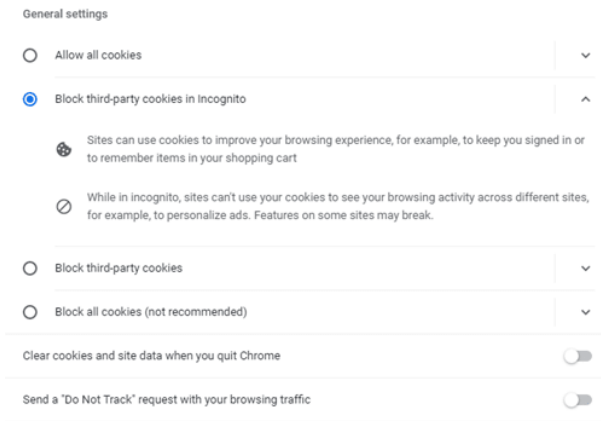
General settings

Allow all cookies

Block third-party cookies in Incognito

Sites can use cookies to improve your browsing experience, for example, to keep you signed in or to remember items in your shopping cart

While in incognito, sites can't use your cookies to see your browsing activity across different sites, for example, to personalize ads. Features on some sites may break.

Block third-party cookies

Block all cookies (not recommended)

Clear cookies and site data when you quit Chrome

Send a "Do Not Track" request with your browsing traffic